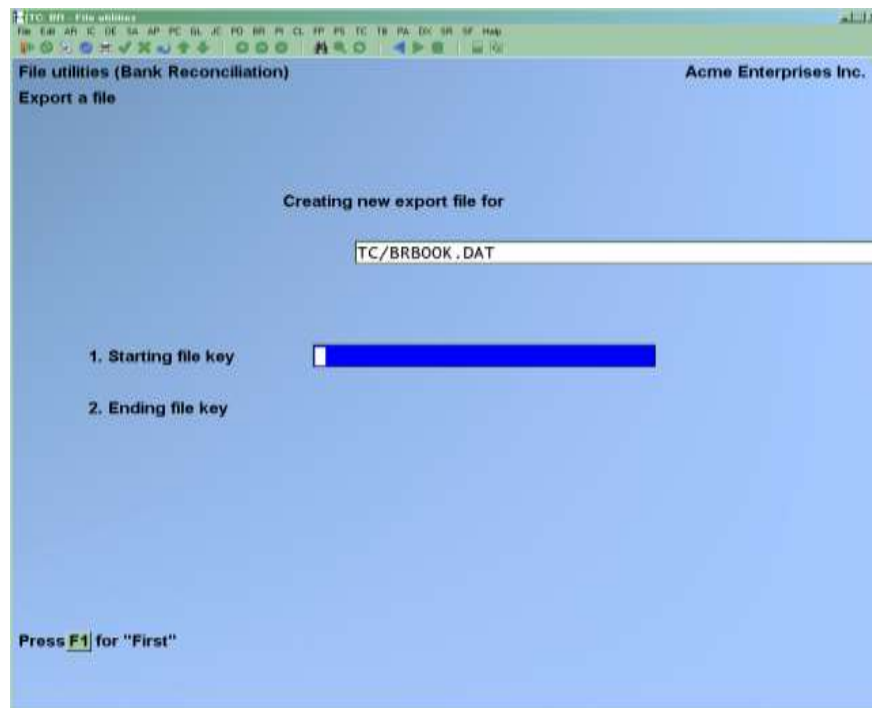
TC BR - File utilities
File Edit AR IC DE SA AP PC GL JC PO BR PI CL FP PS TC TB PA DX SR SF Help

File utilities (Bank Reconciliation)
Acme Enterprises Inc.
Export a file

Creating new export file for

TC/BRBOOK.DAT

1. Starting file key

2. Ending file key

Press F1 for "First"